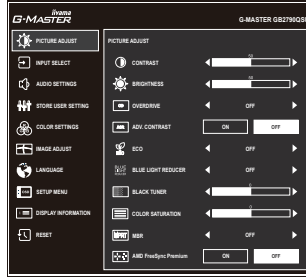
iiyama
G-MASTER

G-MASTER GB2790QSU

PICTURE ADJUST
INPUT SELECT
AUDIO SETTINGS
STORE USER SETTING
COLOR SETTINGS
IMAGE ADJUST
LANGUAGE
SETUP MENU
DISPLAY INFORMATION
RESET

PICTURE ADJUST
CONTRAST
BRIGHTNESS
OVERDRIVE OFF
ADV. CONTRAST ON OFF
ECO OFF
BLUE LIGHT REDUCER OFF
BLACK TUNER
COLOR SATURATION
MBR OFF
AMD FreeSync Premium ON OFF